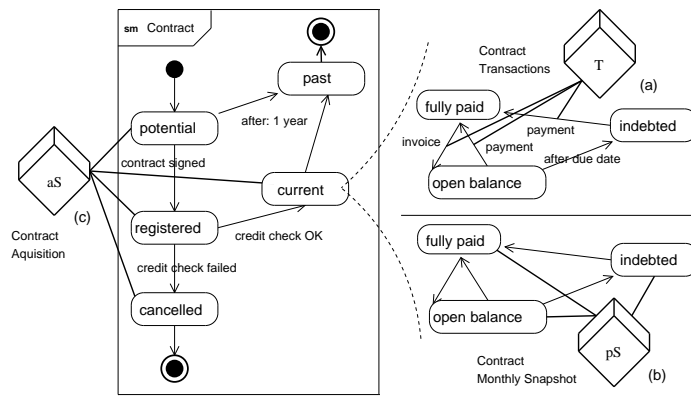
sm Contract

past

after: 1 year

potential

contract signed

aS

(c)

current

registered

credit check OK

Contract Aquisition

credit check failed

cancelled

Contract Transactions

T

(a)

fully paid

payment

indebted

invoice

payment

after due date

open balance

fully paid

indebted

open balance

pS

Contract Monthly Snapshot

(b)